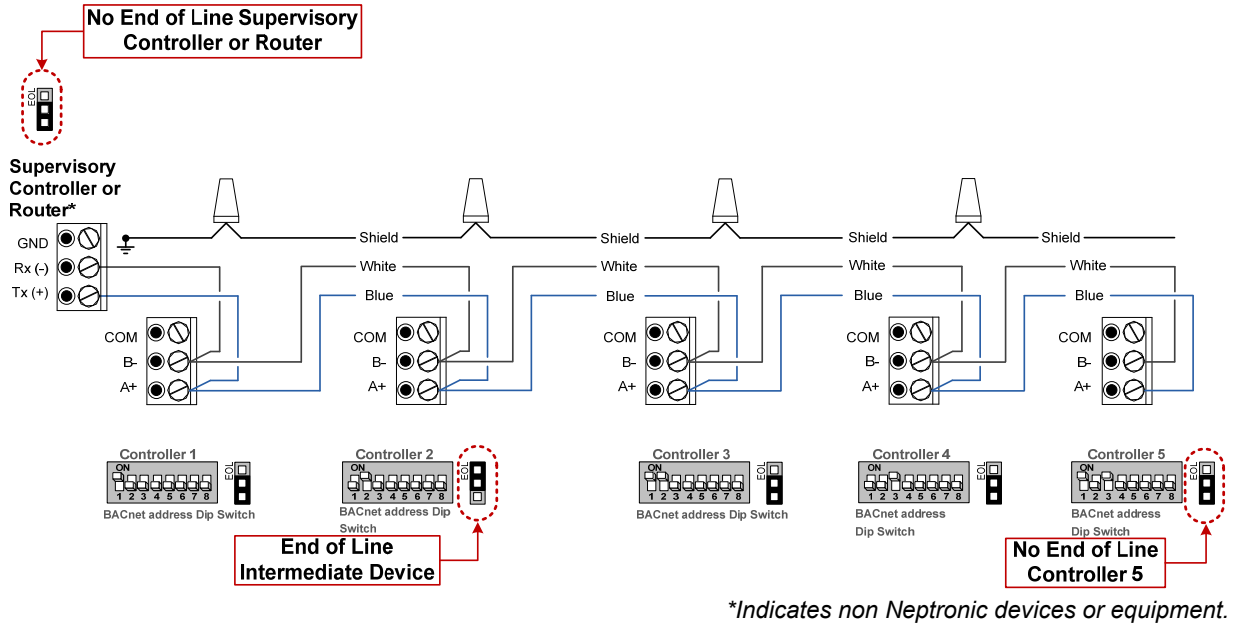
No End of Line Supervisory Controller or Router

EOL

Supervisory Controller or Router*

GND
Rx (-)
Tx (+)

Shield
Shield
Shield
Shield

White
White
White
White

Blue
Blue
Blue
Blue

COM
B-
A+

COM
B-
A+

COM
B-
A+

COM
B-
A+

COM
B-
A+

Controller 1
ON
1 2 3 4 5 6 7 8
EOL
BACnet address Dip Switch

Controller 2
ON
1 2 3 4 5 6 7 8
EOL
BACnet address Dip Switch

Controller 3
ON
1 2 3 4 5 6 7 8
EOL
BACnet address Dip Switch

Controller 4
ON
1 2 3 4 5 6 7 8
EOL
BACnet address Dip Switch

Controller 5
ON
1 2 3 4 5 6 7 8
EOL
BACnet address Dip Switch

End of Line Intermediate Device

No End of Line Controller 5

*Indicates non Neptronic devices or equipment.